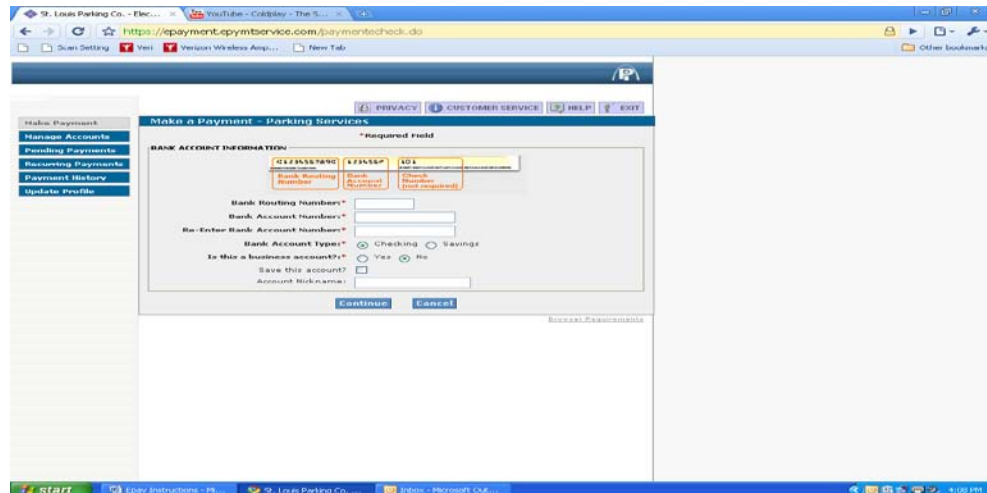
St. Louis Parking Co. - Elec... × YouTube - Coldplay - The S... ×

https://epayment.epymtservice.com/paymentcheck.do

Scan Setting Veri Verizon Wireless Amp... New Tab

Other bookmarks

PRIVACY CUSTOMER SERVICE HELP EXIT

Make Payment
Manage Accounts
Pending Payments
Recurring Payments
Payment History
Update Profile

Make a Payment - Parking Services

*Required Field

BANK ACCOUNT INFORMATION

⑆123456789⑆ 1234567 101

Bank Routing Number

Bank Account Number

Check Number (not required)

Bank Routing Number:*

Bank Account Number:*

Re-Enter Bank Account Number:*

Bank Account Type:* Checking Savings

Is this a business account?:* Yes No

Save this account?

Account Nickname:

Continue Cancel

Browser Requirements

start Epay Instructions - Mi... St. Louis Parking Co. ... Inbox - Microsoft Out...

4:08 PM